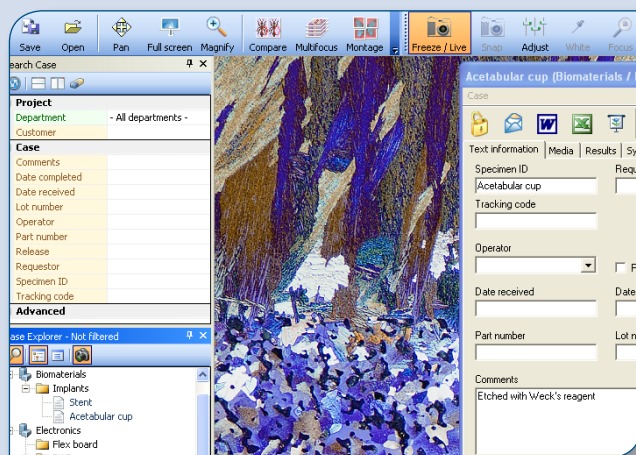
Save Open Pan Full screen Magnify Compare Multifocus Montage Freeze / Live Snap Adjust White Focus

earch Case

Project
Department - All departments -
Customer
Case
Comments
Date completed
Date received
Lot number
Operator
Part number
Release
Requestor
Specimen ID
Tracking code
Advanced

ase Explorer - Not filtered

Biomaterials
Implants
Stent
Acetabular cup
Electronics
Flex board

Acetabular cup (Biomaterials / I
Case

Text information Media Results Sy

Specimen ID
Acetabular cup
Requ
Tracking code
Operator
F
Date received
Date
Part number
Lot n
Comments
Etched with Weck's reagent